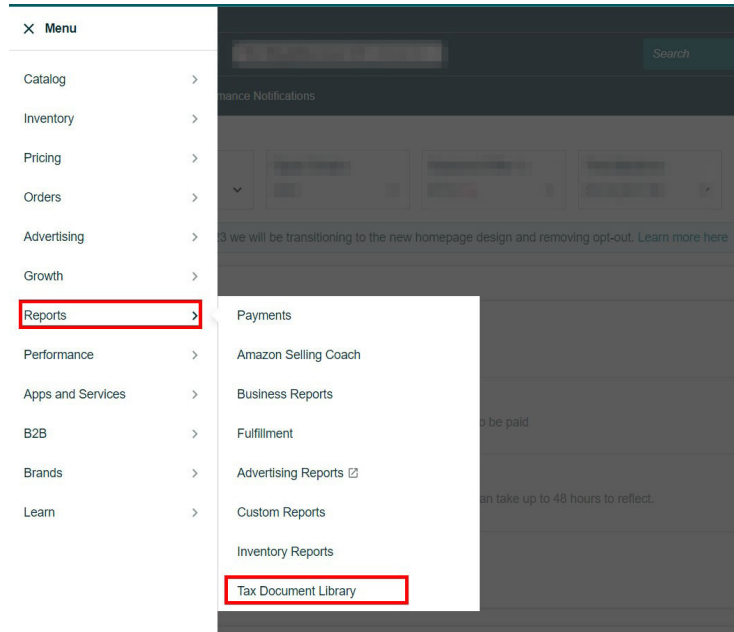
× Menu

Catalog >

Inventory >

Pricing >

Orders >

Advertising >

Growth >

Reports >

Performance >

Apps and Services >

B2B >

Brands >

Learn >

Payments

Amazon Selling Coach

Business Reports

Fulfillment

Advertising Reports

Custom Reports

Inventory Reports

Tax Document Library

Search

mance Notifications

23 we will be transitioning to the new homepage design and removing opt-out. Learn more here

o be paid

an take up to 48 hours to reflect.